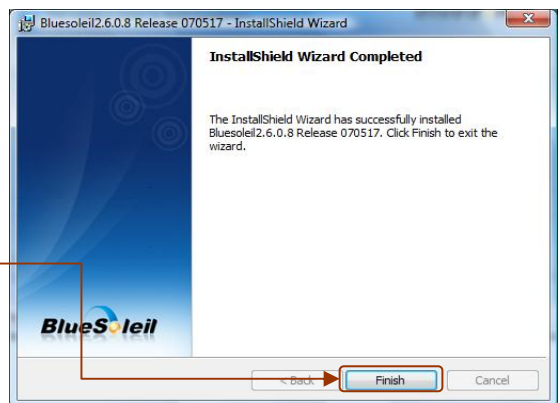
Bluesoleil2.6.0.8 Release 070517 - InstallShield Wizard

InstallShield Wizard Completed

The InstallShield Wizard has successfully installed Bluesoleil2.6.0.8 Release 070517. Click Finish to exit the wizard.

BlueSoleil

< Back

Finish

Cancel